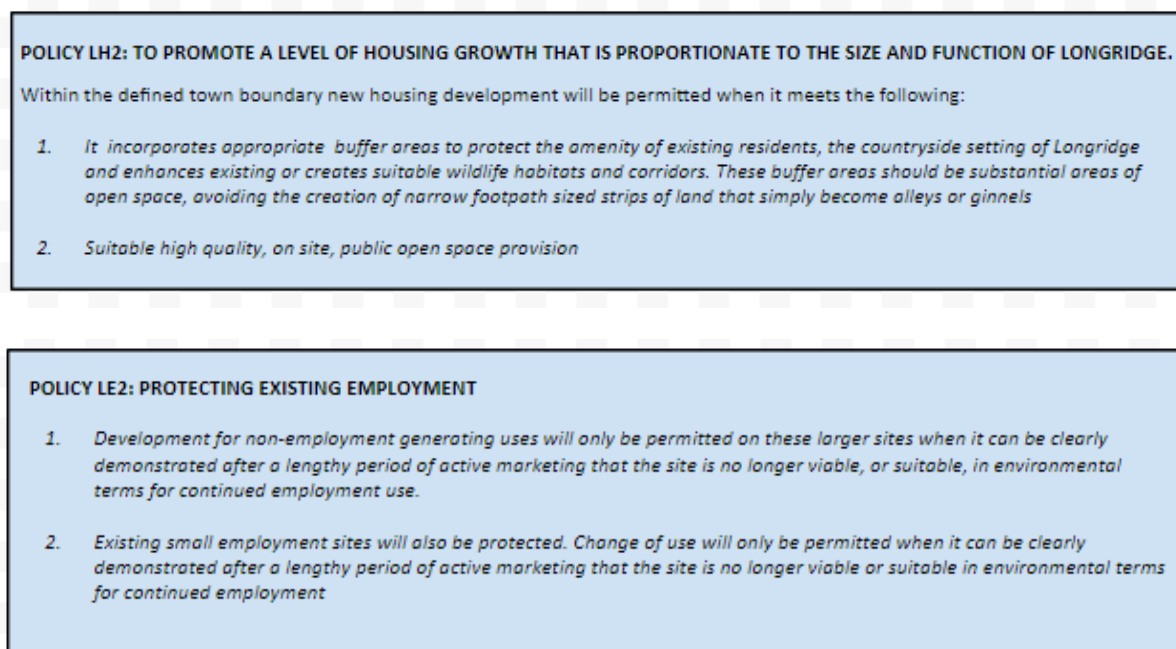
POLICY LH2: TO PROMOTE A LEVEL OF HOUSING GROWTH THAT IS PROPORTIONATE TO THE SIZE AND FUNCTION OF LONGRIDGE.

Within the defined town boundary new housing development will be permitted when it meets the following:

1. It incorporates appropriate buffer areas to protect the amenity of existing residents, the countryside setting of Longridge and enhances existing or creates suitable wildlife habitats and corridors. These buffer areas should be substantial areas of open space, avoiding the creation of narrow footpath sized strips of land that simply become alleys or ginnels

2. Suitable high quality, on site, public open space provision

POLICY LE2: PROTECTING EXISTING EMPLOYMENT

1. Development for non-employment generating uses will only be permitted on these larger sites when it can be clearly demonstrated after a lengthy period of active marketing that the site is no longer viable, or suitable, in environmental terms for continued employment use.

2. Existing small employment sites will also be protected. Change of use will only be permitted when it can be clearly demonstrated after a lengthy period of active marketing that the site is no longer viable or suitable in environmental terms for continued employment